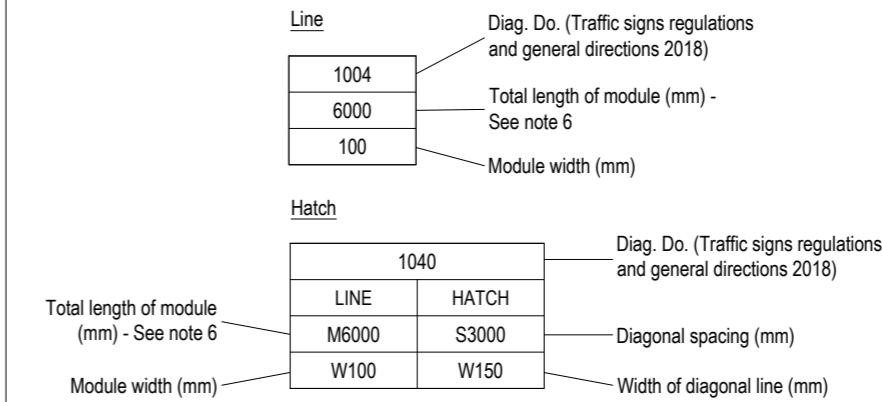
Line

Diag. Do. (Traffic signs regulations and general directions 2018)

| 1004 |
|---|
| 6000 |
| 100 |

Total length of module (mm) - See note 6

Module width (mm)

Hatch

Diag. Do. (Traffic signs regulations and general directions 2018)

| 1040 | |
|---|---|
| LINE | HATCH |
| M6000 | S3000 |
| W100 | W150 |

Total length of module (mm) - See note 6

Diagonal spacing (mm)

Module width (mm)

Width of diagonal line (mm)